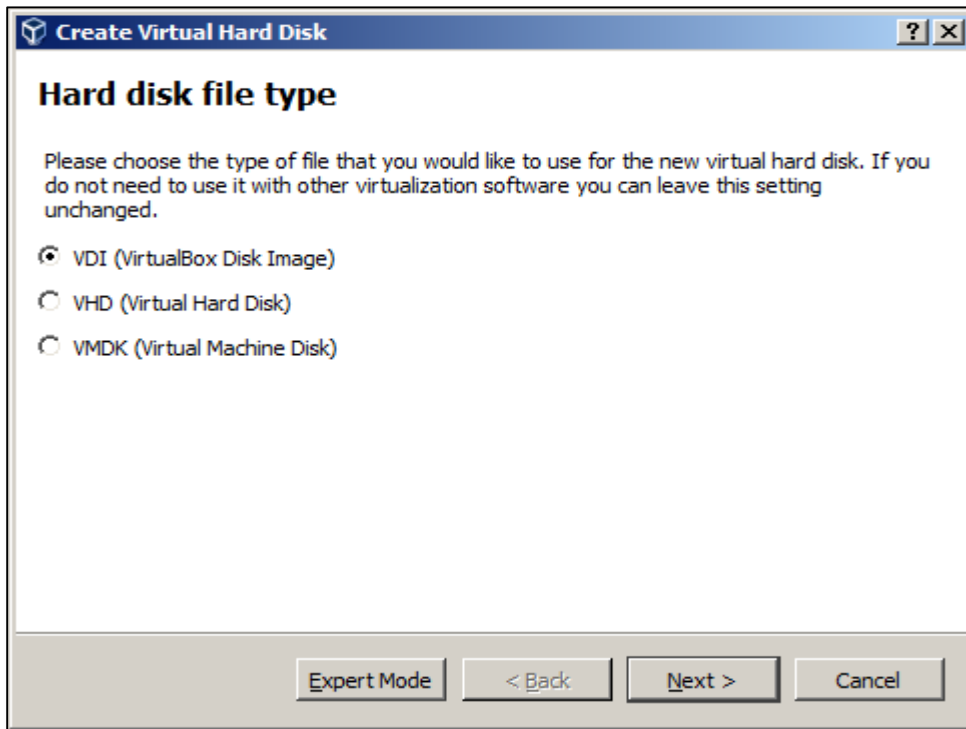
Create Virtual Hard Disk

?

Hard disk file type

Please choose the type of file that you would like to use for the new virtual hard disk. If you do not need to use it with other virtualization software you can leave this setting unchanged.

VDI (VirtualBox Disk Image)

VHD (Virtual Hard Disk)

VMDK (Virtual Machine Disk)

Expert Mode

< Back

Next >

Cancel